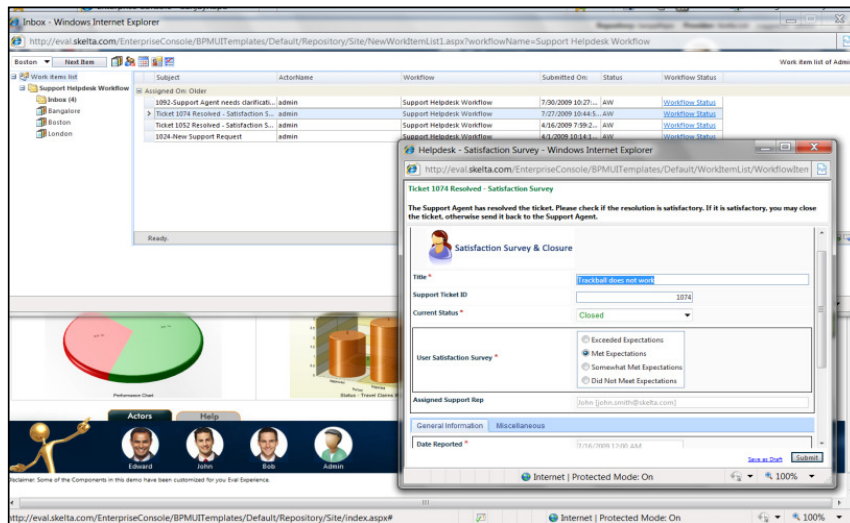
Inbox - Windows Internet Explorer

http://eval.skelta.com/EnterpriseConsole/BPMUITemplates/Default/Repository/Site/NewWorkItemList1.aspx?workflowName=Support Helpdesk Workflow

Boston Next Item

Work item list of Admi

Work items list
Support Helpdesk Workflow
Inbox (4)
Bangalore
Boston
London

| Subject | ActorName | Workflow | Submitted On | Status | Workflow Status |
|---|---|---|---|---|---|
| Assigned On: Older | | | | | |
| 1092-Support Agent needs clarificati... | admin | Support Helpdesk Workflow | 7/30/2009 10:27:... | AW | Workflow Status |
| Ticket 1074 Resolved - Satisfaction S... | admin | Support Helpdesk Workflow | 7/27/2009 10:44:5... | AW | Workflow Status |
| Ticket 1052 Resolved - Satisfaction S... | admin | Support Helpdesk Workflow | 4/16/2009 7:59:2... | AW | Workflow Status |
| 1024-New Support Request | admin | Support Helpdesk Workflow | 4/1/2009 10:14:1... | AW | |

Ready.

Performance Chart

Status - Travel Claims

Actors Help

Edward John Bob Admin

Disclaimer: Some of the Components in this demo have been customized for you Eval Experience.

Helpdesk - Satisfaction Survey - Windows Internet Explorer

http://eval.skelta.com/EnterpriseConsole/BPMUITemplates/Default/WorkItemList/WorkflowIten

Ticket 1074 Resolved - Satisfaction Survey

The Support Agent has resolved the ticket. Please check if the resolution is satisfactory. If it is satisfactory, you may close the ticket, otherwise send it back to the Support Agent.

Satisfaction Survey & Closure

Title * Trackball does not work

Support Ticket ID 1074

Current Status * Closed

User Satisfaction Survey *
Exceeded Expectations
Met Expectations
Somewhat Met Expectations
Did Not Meet Expectations

Assigned Support Rep John [john.smith@skelta.com]

General Information Miscellaneous

Date Reported * 7/18/2009 12:00 AM

Save as Draft Submit

Internet | Protected Mode: On 100%

http://eval.skelta.com/EnterpriseConsole/BPMUITemplates/Default/Repository/Site/index.aspx#

Internet | Protected Mode: On 100%